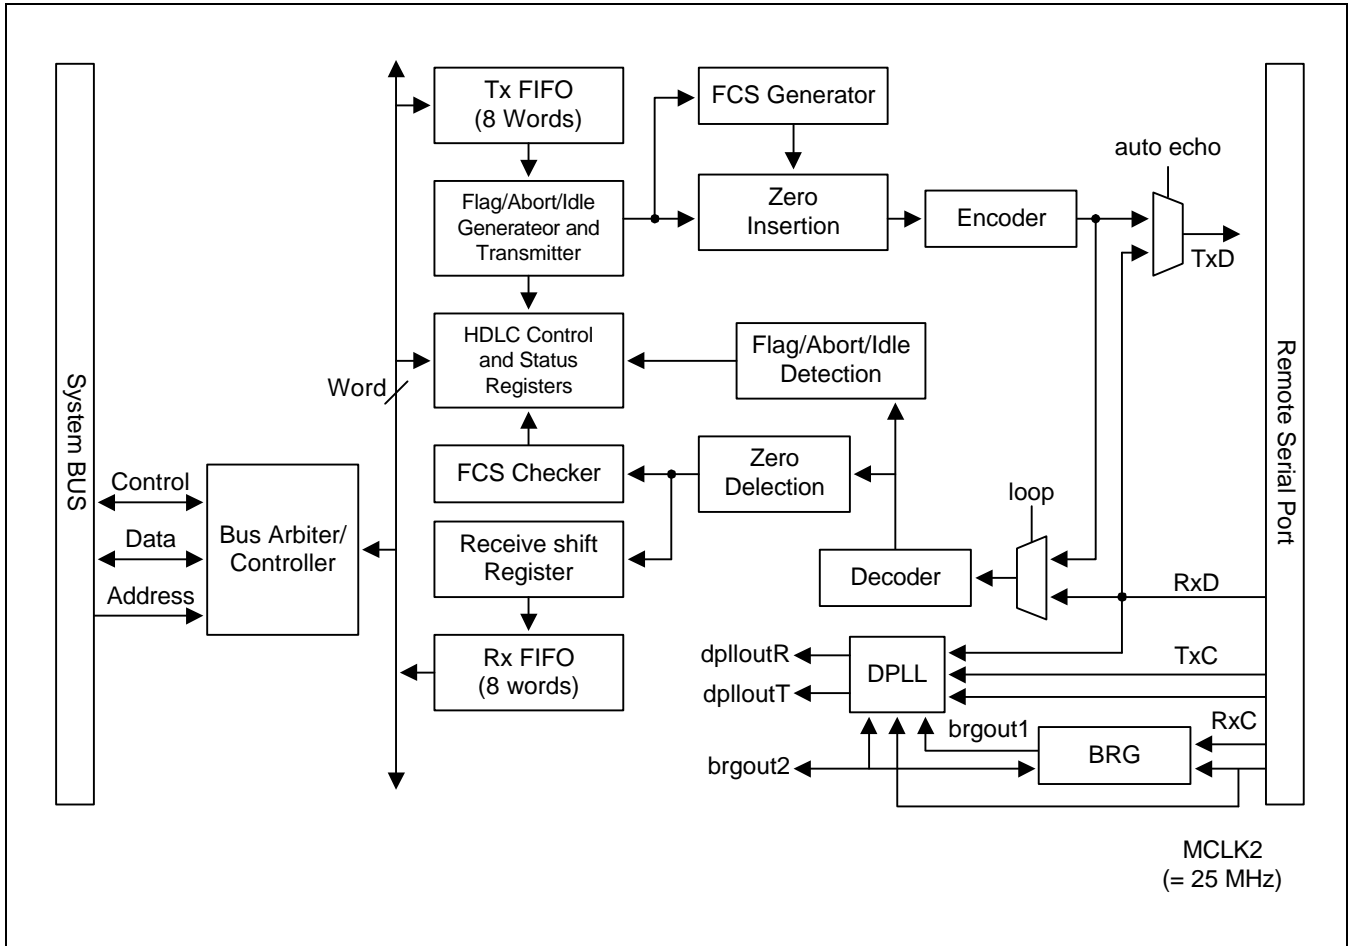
System BUS

Control

Data

Address

Bus Arbiter/ Controller

Word

Tx FIFO (8 Words)

Flag/Abort/Idle Generateor and Transmitter

HDLC Control and Status Registers

FCS Checker

Receive shift Register

Rx FIFO (8 words)

FCS Generator

Zero Insertion

Encoder

auto echo

TxD

Flag/Abort/Idle Detection

Zero Delection

loop

Decoder

RxD

dplloutR

dplloutT

DPLL

TxC

brgout1

RxC

BRG

brgout2

Remote Serial Port

MCLK2 (= 25 MHz)